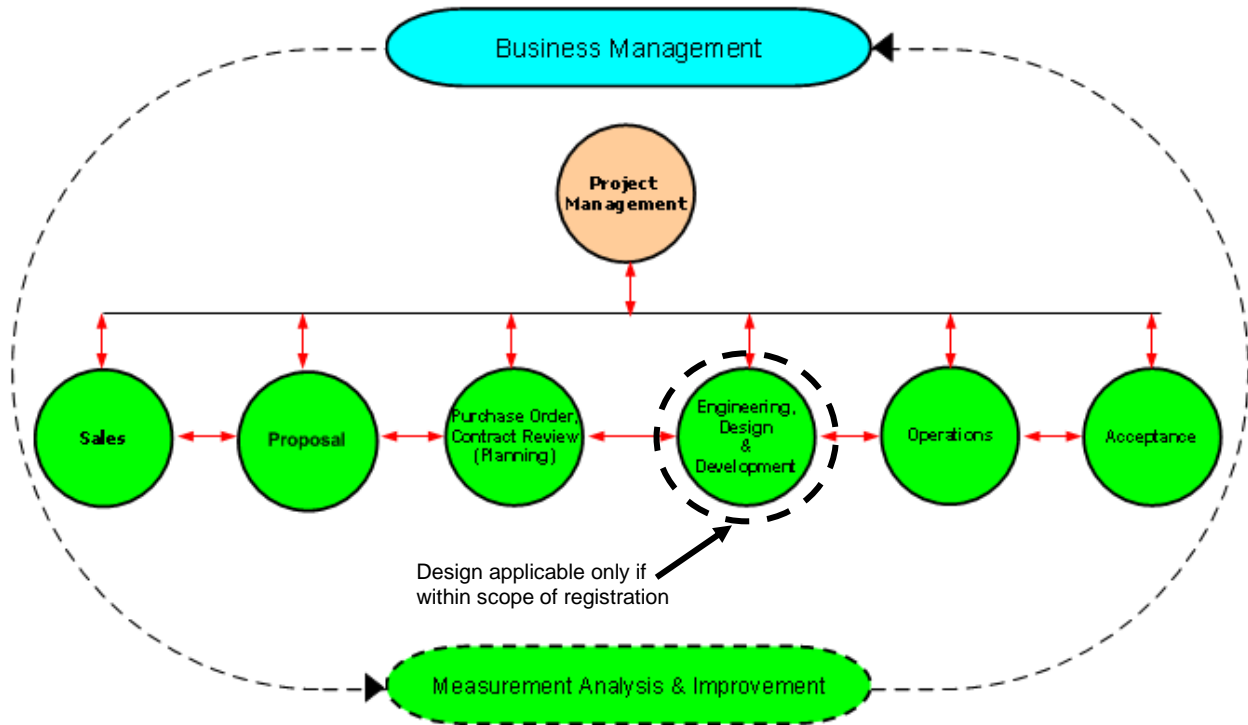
Business Management

Project Management

Sales

Proposal

Purchase Order, Contract Review (Planning)

Engineering, Design & Development

Operations

Acceptance

Design applicable only if within scope of registration

Measurement Analysis & Improvement